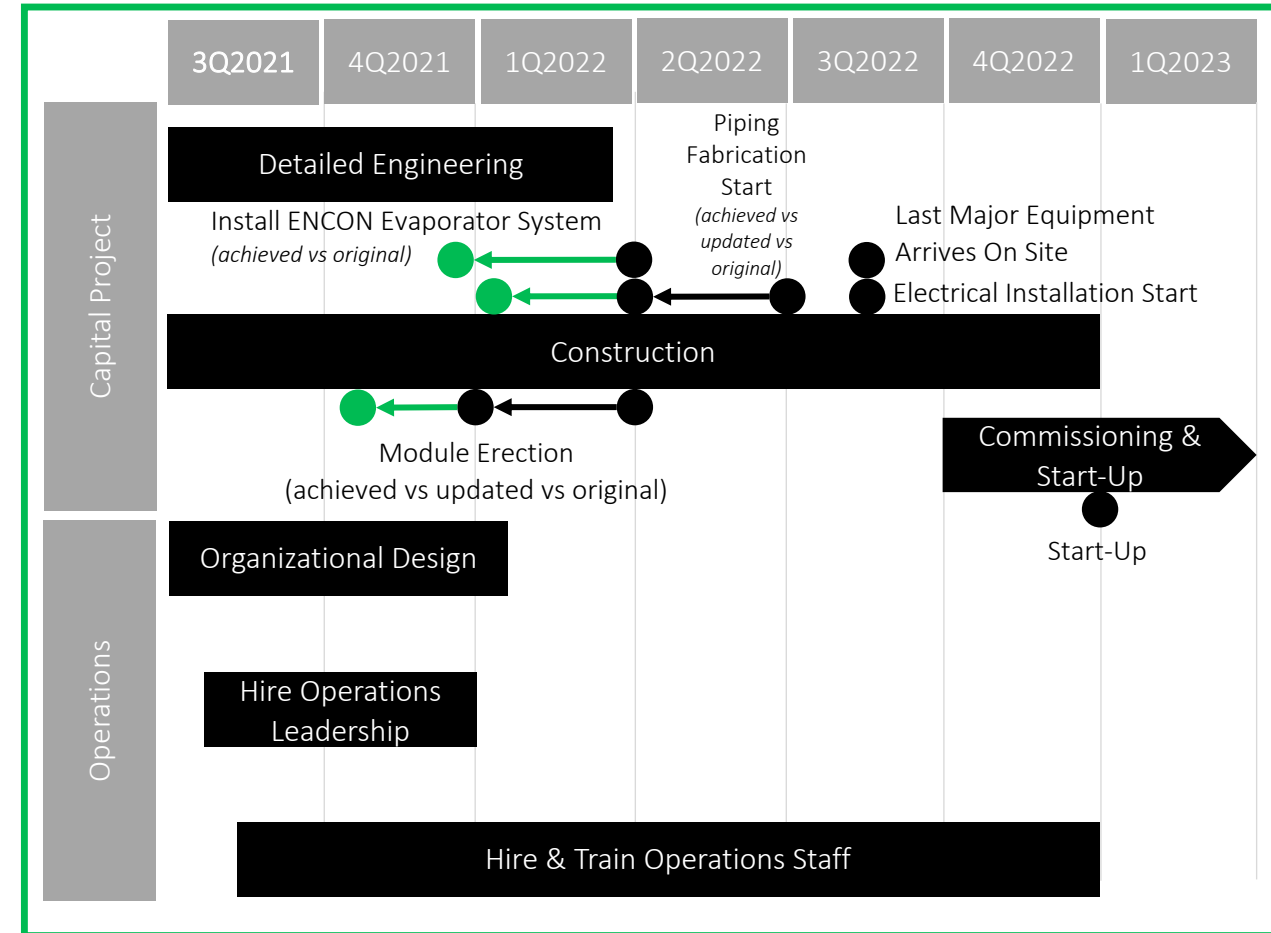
3Q2021
4Q2021
1Q2022
2Q2022
3Q2022
4Q2022
1Q2023

Capital Project

Detailed Engineering

Piping Fabrication Start
(achieved vs updated vs original)

Install ENCON Evaporator System
(achieved vs original)

Last Major Equipment Arrives On Site

Electrical Installation Start

Construction

Module Erection
(achieved vs updated vs original)

Commissioning & Start-Up

Start-Up

Operations

Organizational Design

Hire Operations Leadership

Hire & Train Operations Staff